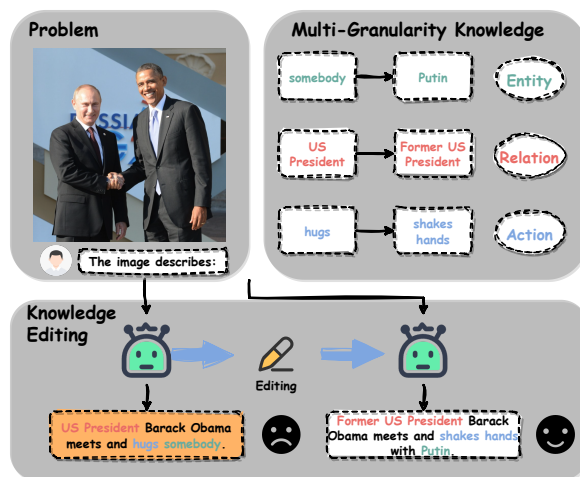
Problem

Multi-Granularity Knowledge

somebody → Putin Entity

US President → Former US President Relation

hugs → shakes hands Action

The image describes:

Knowledge Editing

Editing

US President Barack Obama meets and hugs somebody.

Former US President Barack Obama meets and shakes hands with Putin.